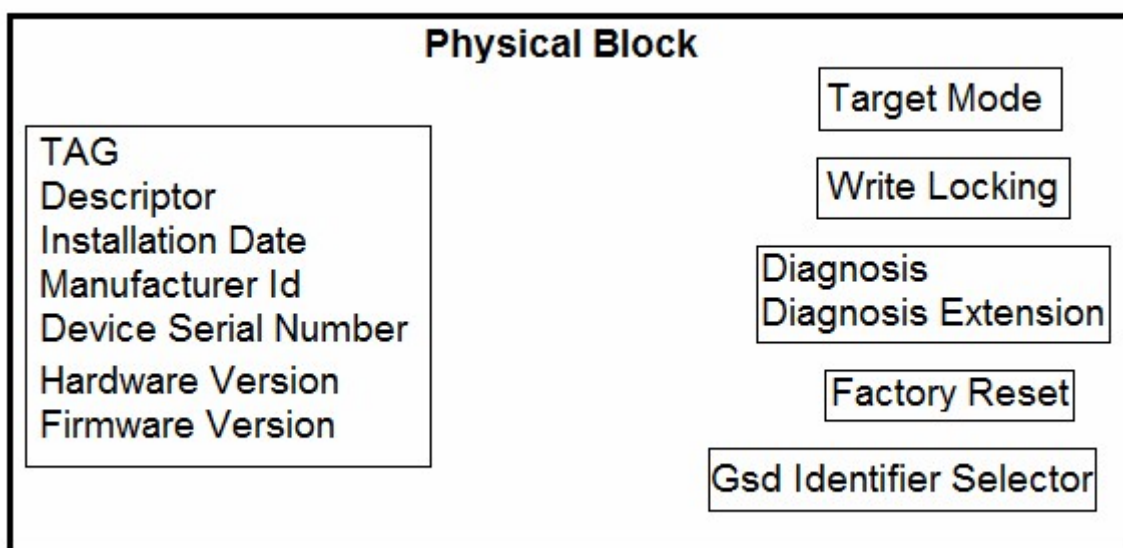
Physical Block

TAG
Descriptor
Installation Date
Manufacturer Id
Device Serial Number
Hardware Version
Firmware Version

Target Mode

Write Locking

Diagnosis
Diagnosis Extension

Factory Reset

Gsd Identifier Selector